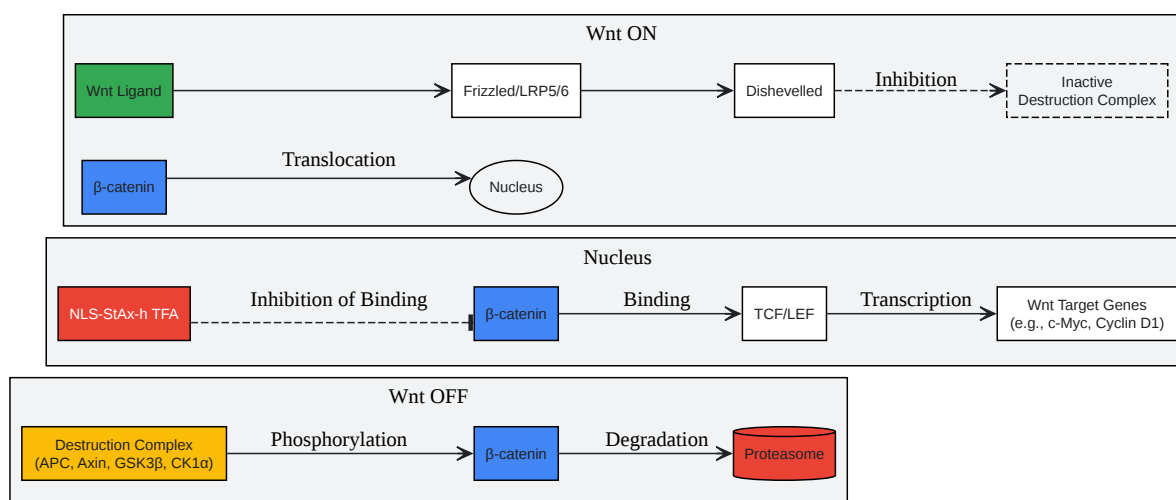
Wnt ON

Wnt Ligand

Frizzled/LRP5/6

Dishevelled

Inhibition

Inactive Destruction Complex

β-catenin

Translocation

Nucleus

Nucleus

NLS-StAx-h TFA

Inhibition of Binding

β-catenin

Binding

TCF/LEF

Transcription

Wnt Target Genes (e.g., c-Myc, Cyclin D1)

Wnt OFF

Destruction Complex (APC, Axin, GSK3β, CK1α)

Phosphorylation

β-catenin

Degradation

Proteasome